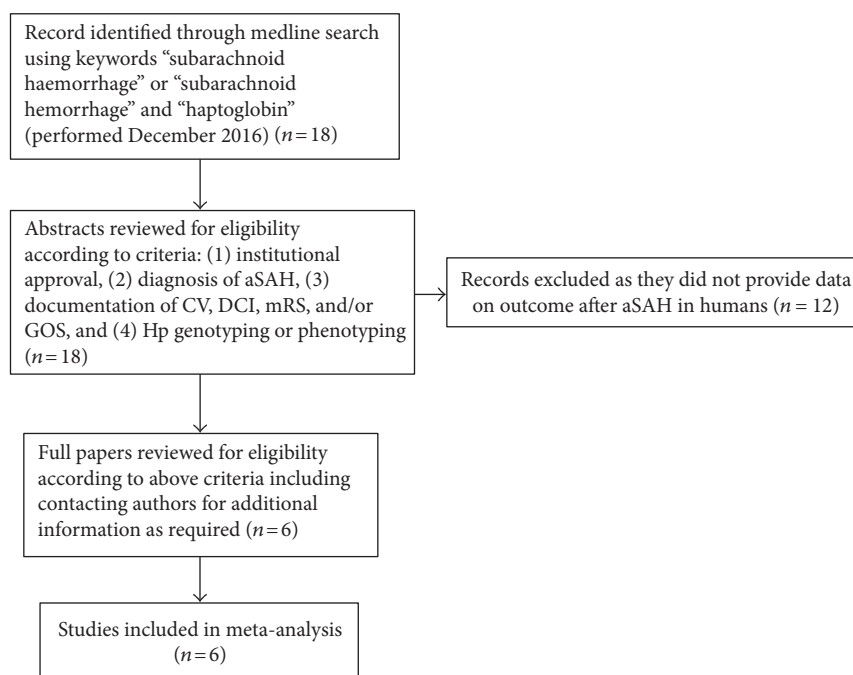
Record identified through medline search using keywords “subarachnoid haemorrhage” or “subarachnoid hemorrhage” and “haptoglobin” (performed December 2016) ($n = 18$)

Abstracts reviewed for eligibility according to criteria: (1) institutional approval, (2) diagnosis of aSAH, (3) documentation of CV, DCI, mRS, and/or GOS, and (4) Hp genotyping or phenotyping ($n = 18$)

Records excluded as they did not provide data on outcome after aSAH in humans ($n = 12$)

Full papers reviewed for eligibility according to above criteria including contacting authors for additional information as required ($n = 6$)

Studies included in meta-analysis ($n = 6$)